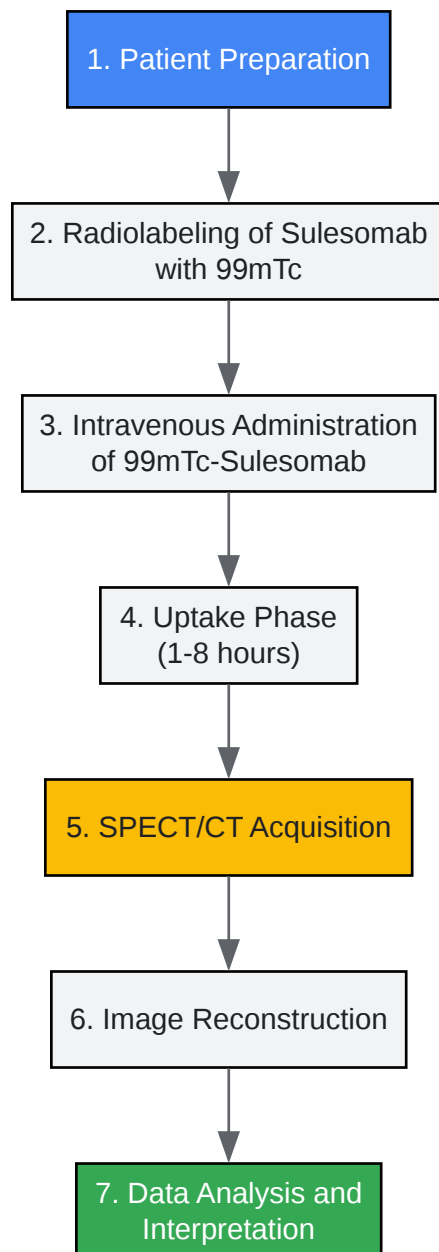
1. Patient Preparation

2. Radiolabeling of Sulesomab with 99mTc

3. Intravenous Administration of 99mTc-Sulesomab

4. Uptake Phase (1-8 hours)

5. SPECT/CT Acquisition

6. Image Reconstruction

7. Data Analysis and Interpretation